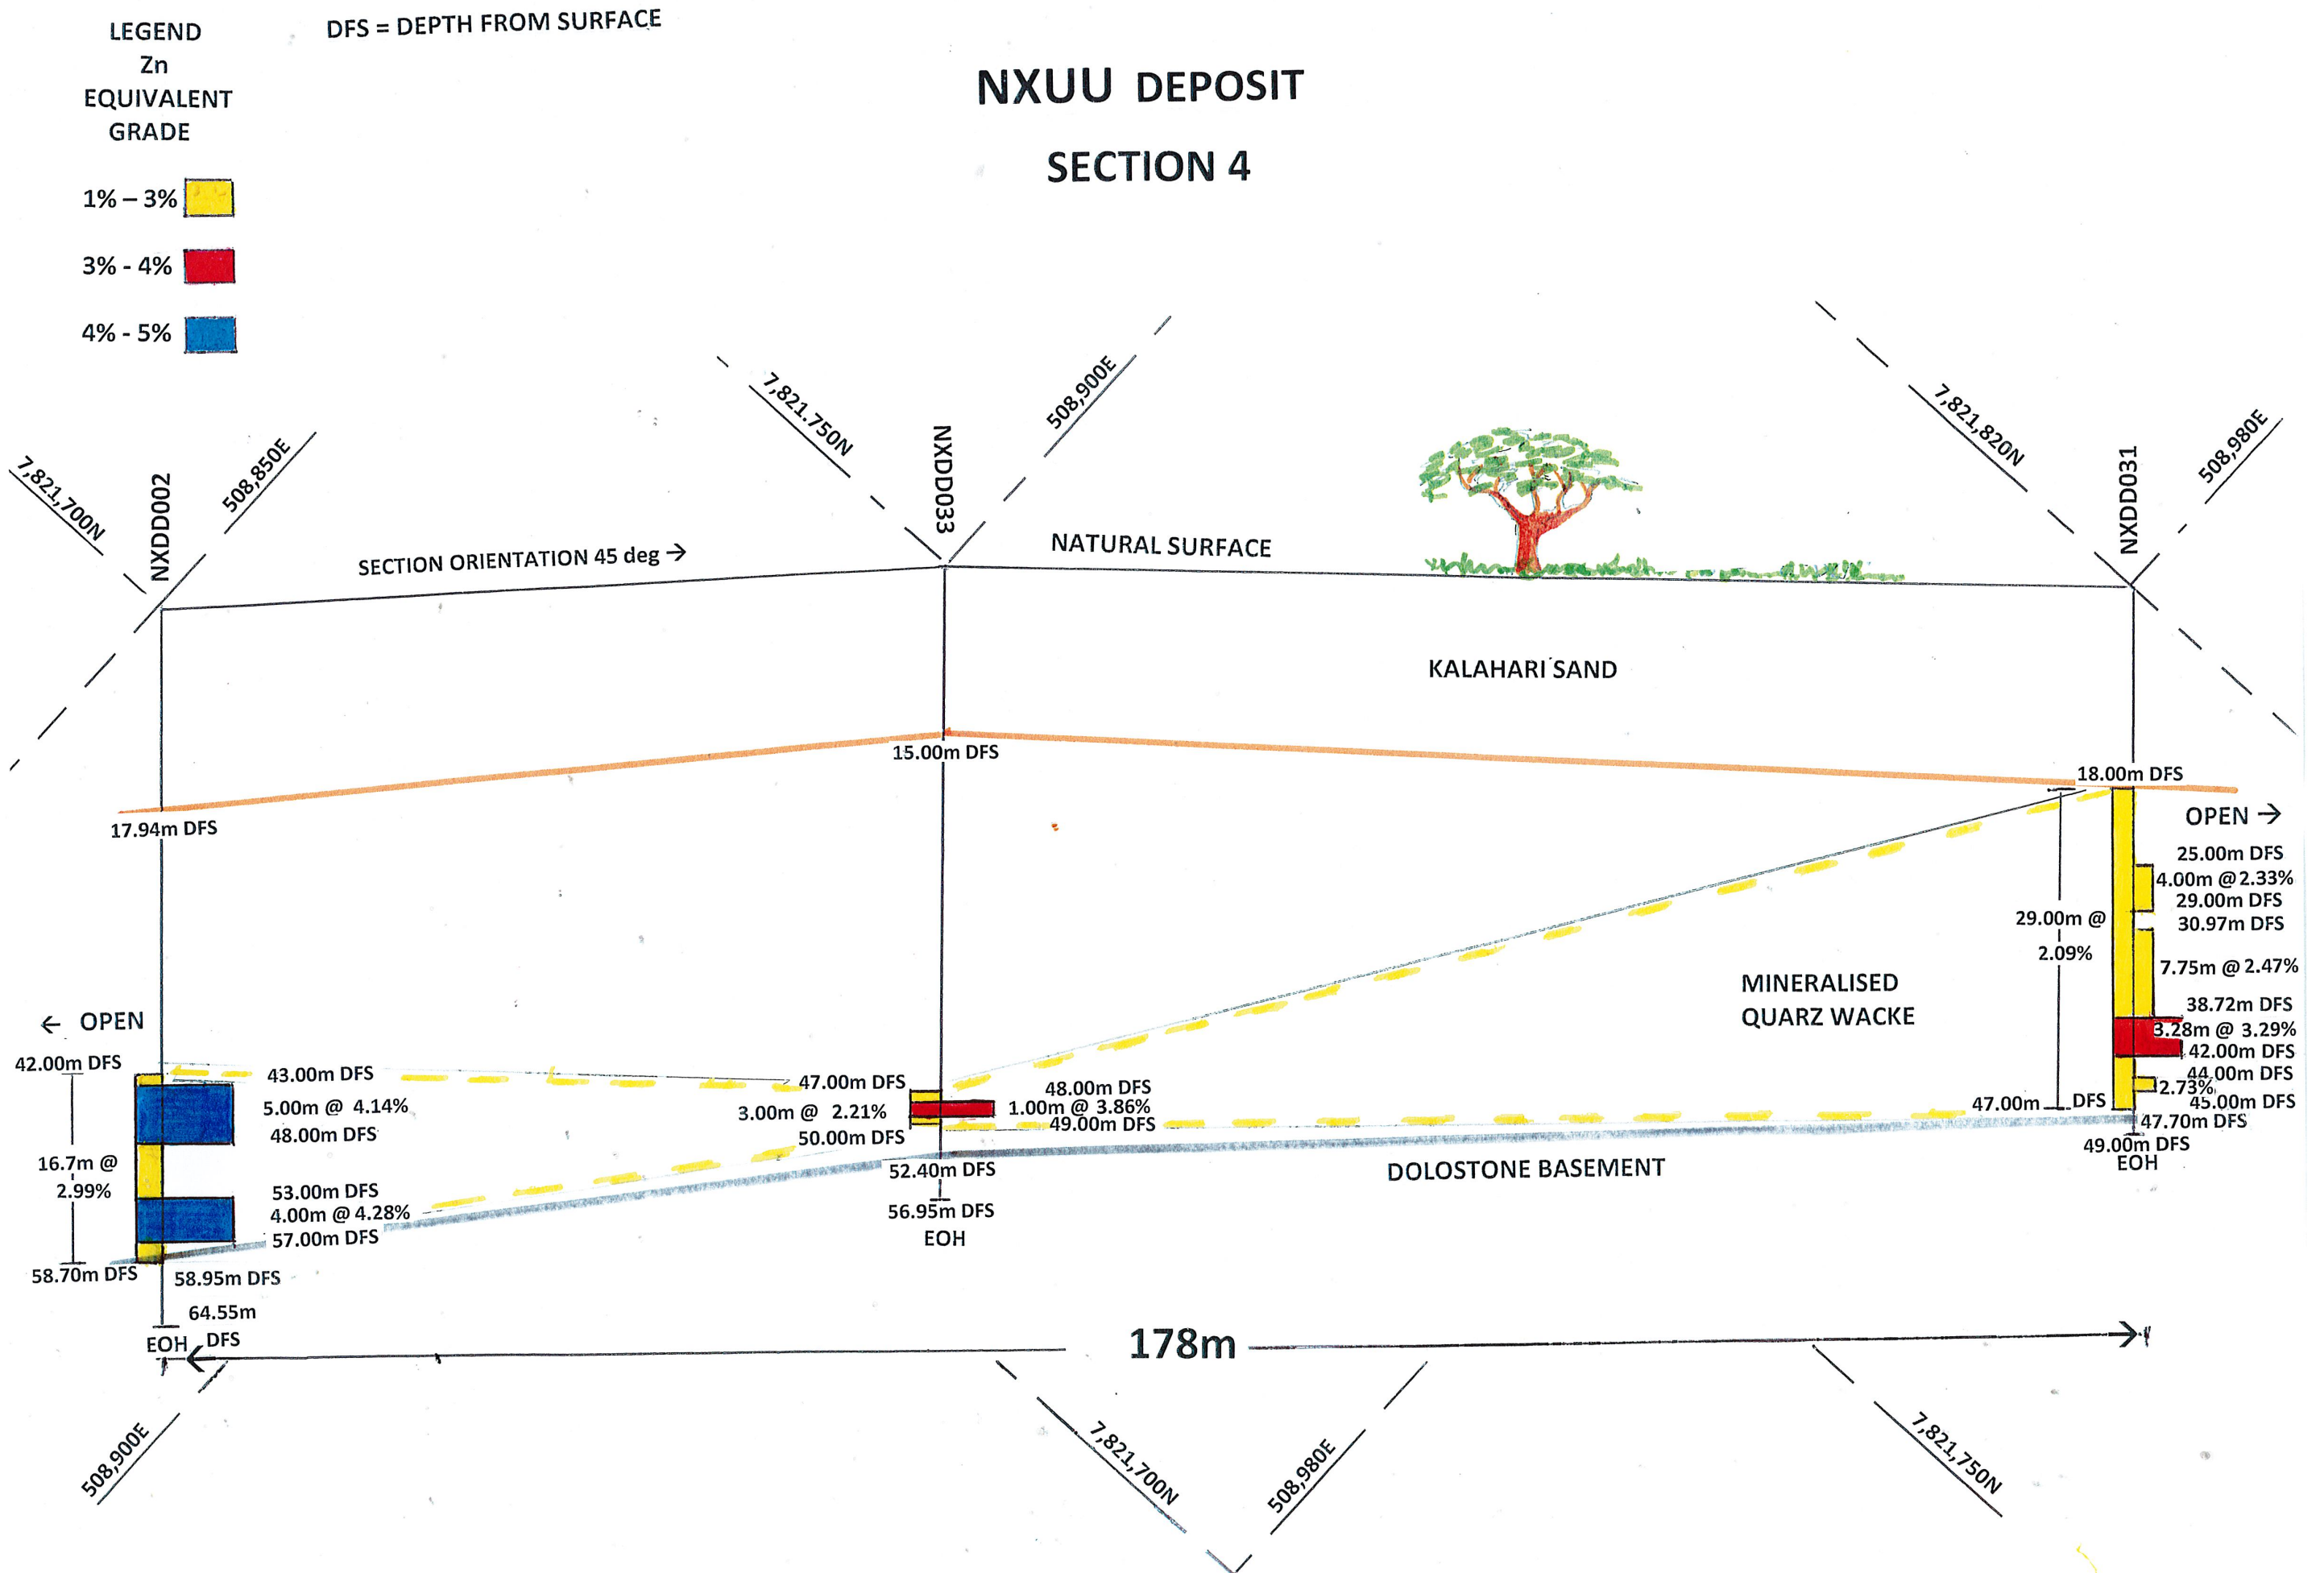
LEGEND
Zn
EQUIVALENT
GRADE

1% – 3%

3% - 4%

4% - 5%

DFS = DEPTH FROM SURFACE

NXUU DEPOSIT

SECTION 4

7,821,700N
NXDD002
508,850E
7,821,750N
NXDD033
508,900E
7,821,820N
NXDD031
508,980E

SECTION ORIENTATION 45 deg →

NATURAL SURFACE

KALAHARI SAND

15.00m DFS
17.94m DFS
18.00m DFS

OPEN →
25.00m DFS
4.00m @ 2.33%
29.00m DFS
30.97m DFS
29.00m @
2.09%
7.75m @ 2.47%
38.72m DFS
3.28m @ 3.29%
42.00m DFS
44.00m DFS
2.73%
45.00m DFS
47.00m DFS
47.70m DFS
49.00m DFS
EOH

MINERALISED
QUARZ WACKE

← OPEN
42.00m DFS
43.00m DFS
5.00m @ 4.14%
48.00m DFS
16.7m @
2.99%
53.00m DFS
4.00m @ 4.28%
57.00m DFS
58.70m DFS
58.95m DFS
64.55m
EOH DFS

47.00m DFS
3.00m @ 2.21%
50.00m DFS
48.00m DFS
1.00m @ 3.86%
49.00m DFS
52.40m DFS
56.95m DFS
EOH

DOLOSTONE BASEMENT

178m

508,900E
7,821,700N
508,980E
7,821,750N